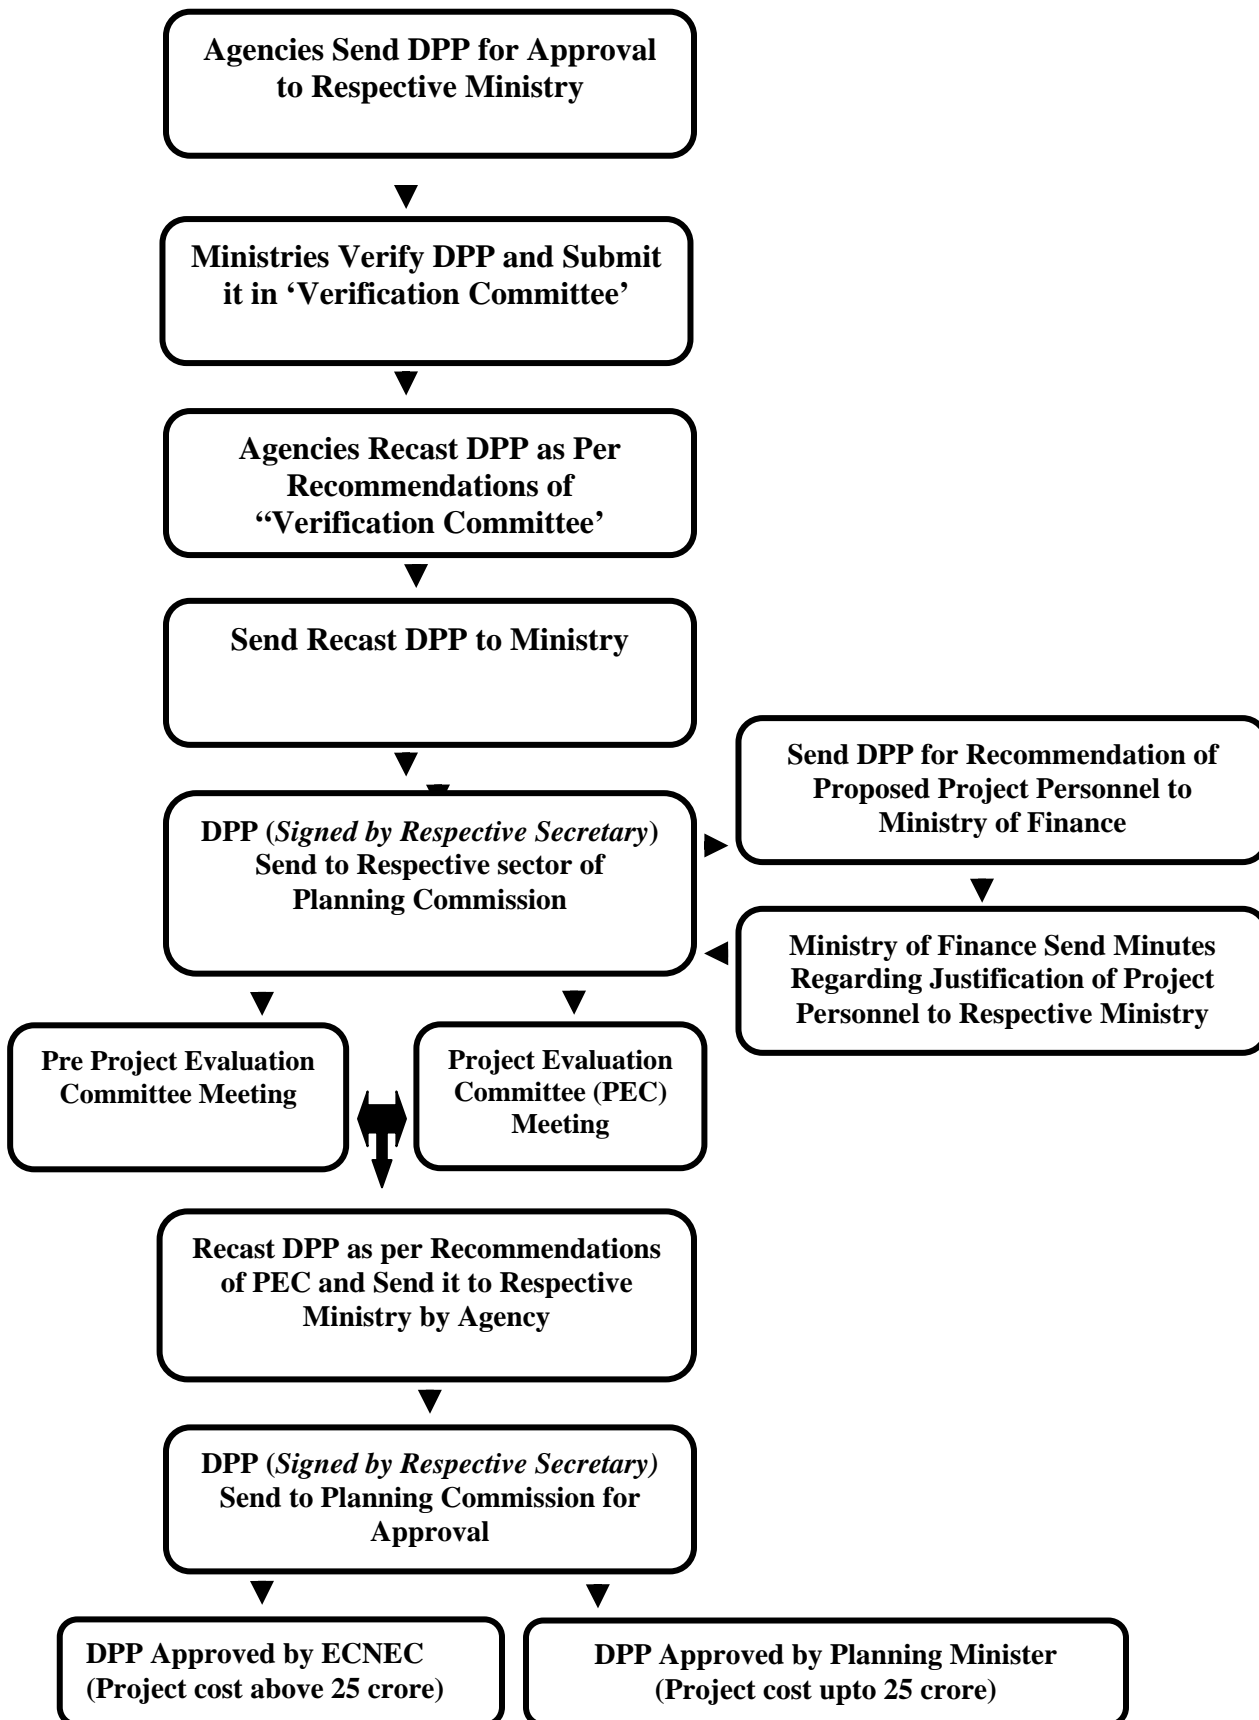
Agencies Send DPP for Approval to Respective Ministry

Ministries Verify DPP and Submit it in 'Verification Committee'

Agencies Recast DPP as Per Recommendations of "Verification Committee'

Send Recast DPP to Ministry

DPP (*Signed by Respective Secretary*) Send to Respective sector of Planning Commission

Send DPP for Recommendation of Proposed Project Personnel to Ministry of Finance

Ministry of Finance Send Minutes Regarding Justification of Project Personnel to Respective Ministry

Pre Project Evaluation Committee Meeting

Project Evaluation Committee (PEC) Meeting

Recast DPP as per Recommendations of PEC and Send it to Respective Ministry by Agency

DPP (*Signed by Respective Secretary)* Send to Planning Commission for Approval

DPP Approved by ECNEC (Project cost above 25 crore)

DPP Approved by Planning Minister (Project cost upto 25 crore)